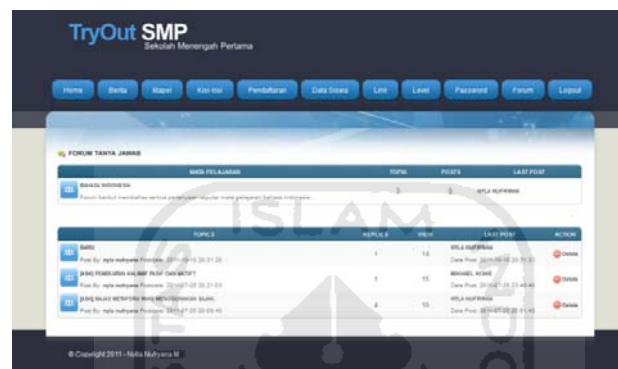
TryOut SMP
Sekolah Menengah Pertama

Home | Berita | Mapel | Kisi-kisi | Pendaftaran | Data Siswa | Link | Level | Password | Forum | Logout

FORUM TANYA JAWAB

| MATA PELAJARAN | TOPIK | POSTS | LAST POST |
|---|---|---|---|
| BAHASA INDONESIA<br>Forum berikut membahas semua pertanyaan seputar mata pelajaran bahasa Indonesia | 3 | 5 | NYLA NUFRIANA |

| TOPICS | REPLIES | VIEW | LAST POST | ACTION |
|---|---|---|---|---|
| BARU<br>Post By: nyla nufryana Postdate: 2011-09-19 20:31:28 | 1 | 14 | NYLA NUFRIANA<br>Date Post: 2011-09-05 20:31:53 | Delete |
| [ASK] PEMBUATAN KALIMAT PASIF DAN AKTIF?<br>Post By: nyla nufryana Postdate: 2011-07-26 20:21:03 | 1 | 15 | MIKHAEL KOWE<br>Date Post: 2011-07-28 13:48:40 | Delete |
| [ASK] MAJAS METAFORA YANG MENGGUNAKAN SUJAN..<br>Post By: nyla nufryana Postdate: 2011-07-26 20:09:40 | 4 | 15 | NYLA NUFRIANA<br>Date Post: 2011-07-28 20:11:43 | Delete |

© Copyright 2011 - Nella Nufryana M